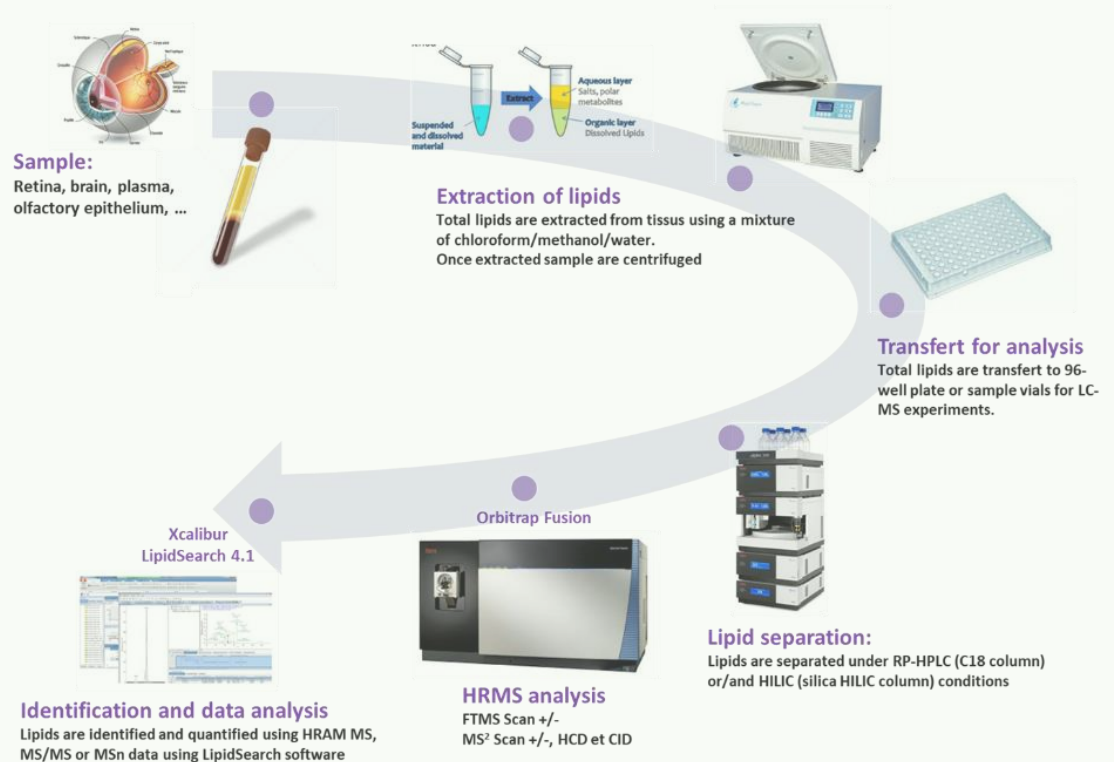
Sample:
Retina, brain, plasma, olfactory epithelium, ...

Suspended and dissolved material

Extract

Aqueous layer
Salts, polar metabolites

Organic layer
Dissolved Lipids

Extraction of lipids
Total lipids are extracted from tissus using a mixture of chloroform/methanol/water.
Once extracted sample are centrifuged

Transfert for analysis
Total lipids are transfert to 96-well plate or sample vials for LC-MS experiments.

Lipid separation:
Lipids are separated under RP-HPLC (C18 column) or/and HILIC (silica HILIC column) conditions

Orbitrap Fusion

HRMS analysis
FTMS Scan +/-
MS$^2$ Scan +/-, HCD et CID

Xcalibur
LipidSearch 4.1

Identification and data analysis
Lipids are identified and quantified using HRAM MS, MS/MS or MSn data using LipidSearch software